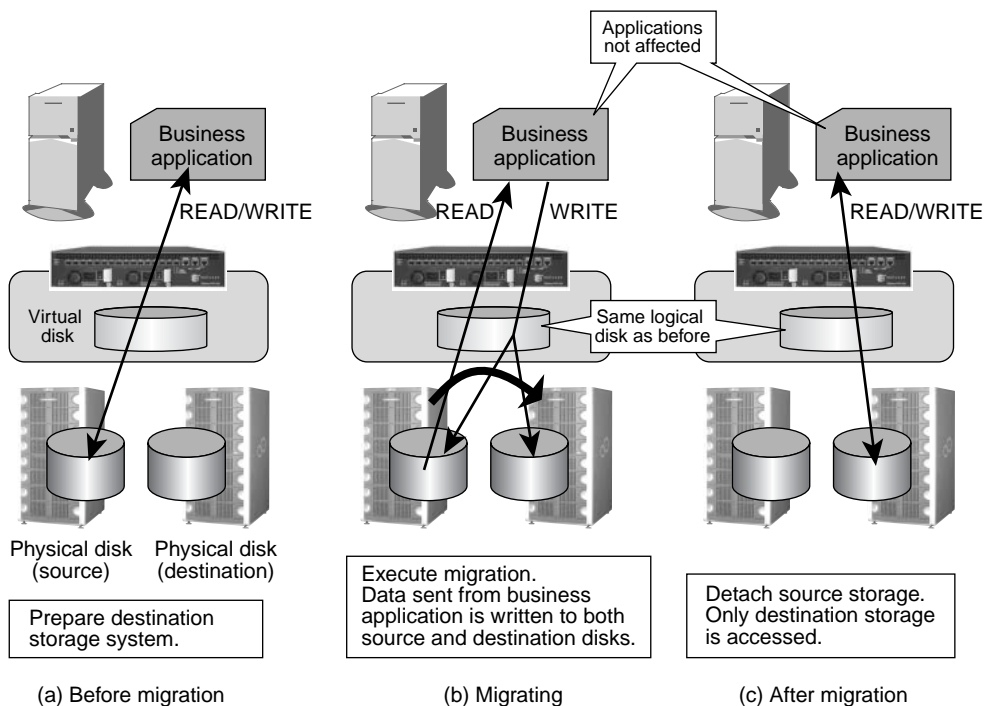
Applications not affected

Business application

READ/WRITE

Virtual disk

Physical disk (source)

Physical disk (destination)

Prepare destination storage system.

(a) Before migration

Business application

READ

WRITE

Same logical disk as before

Execute migration.
Data sent from business application is written to both source and destination disks.

(b) Migrating

Business application

READ/WRITE

Detach source storage.
Only destination storage is accessed.

(c) After migration